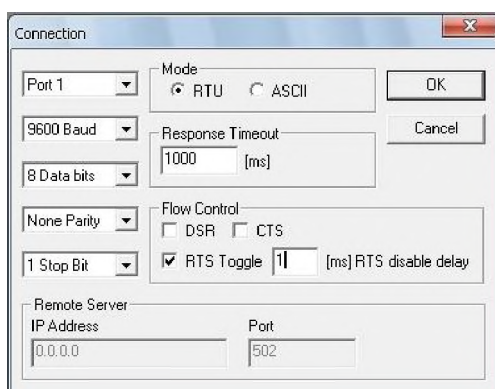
Connection

Port 1

9600 Baud

8 Data bits

None Parity

1 Stop Bit

Mode
RTU ASCII

Response Timeout
1000 [ms]

Flow Control
DSR CTS
RTS Toggle 1 [ms] RTS disable delay

OK

Cancel

Remote Server
IP Address
0.0.0.0
Port
502